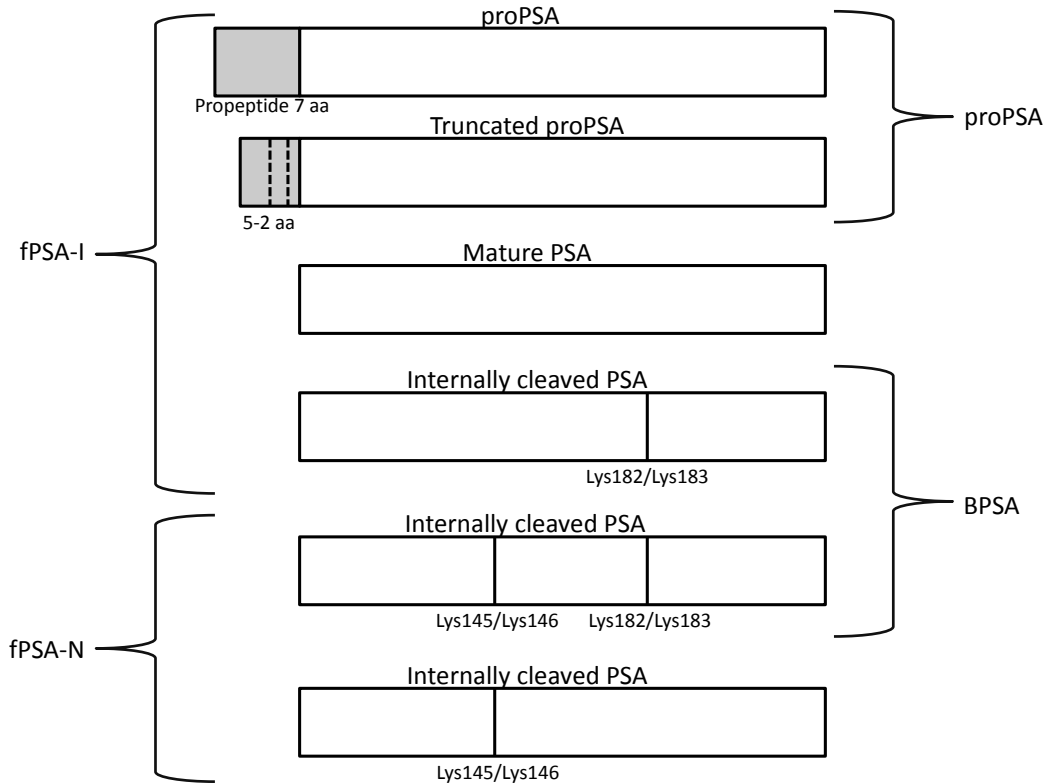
proPSA

Propeptide 7 aa

Truncated proPSA

5-2 aa

proPSA

fPSA-I

Mature PSA

Internally cleaved PSA

Lys182/Lys183

BPSA

Internally cleaved PSA

Lys145/Lys146 Lys182/Lys183

fPSA-N

Internally cleaved PSA

Lys145/Lys146